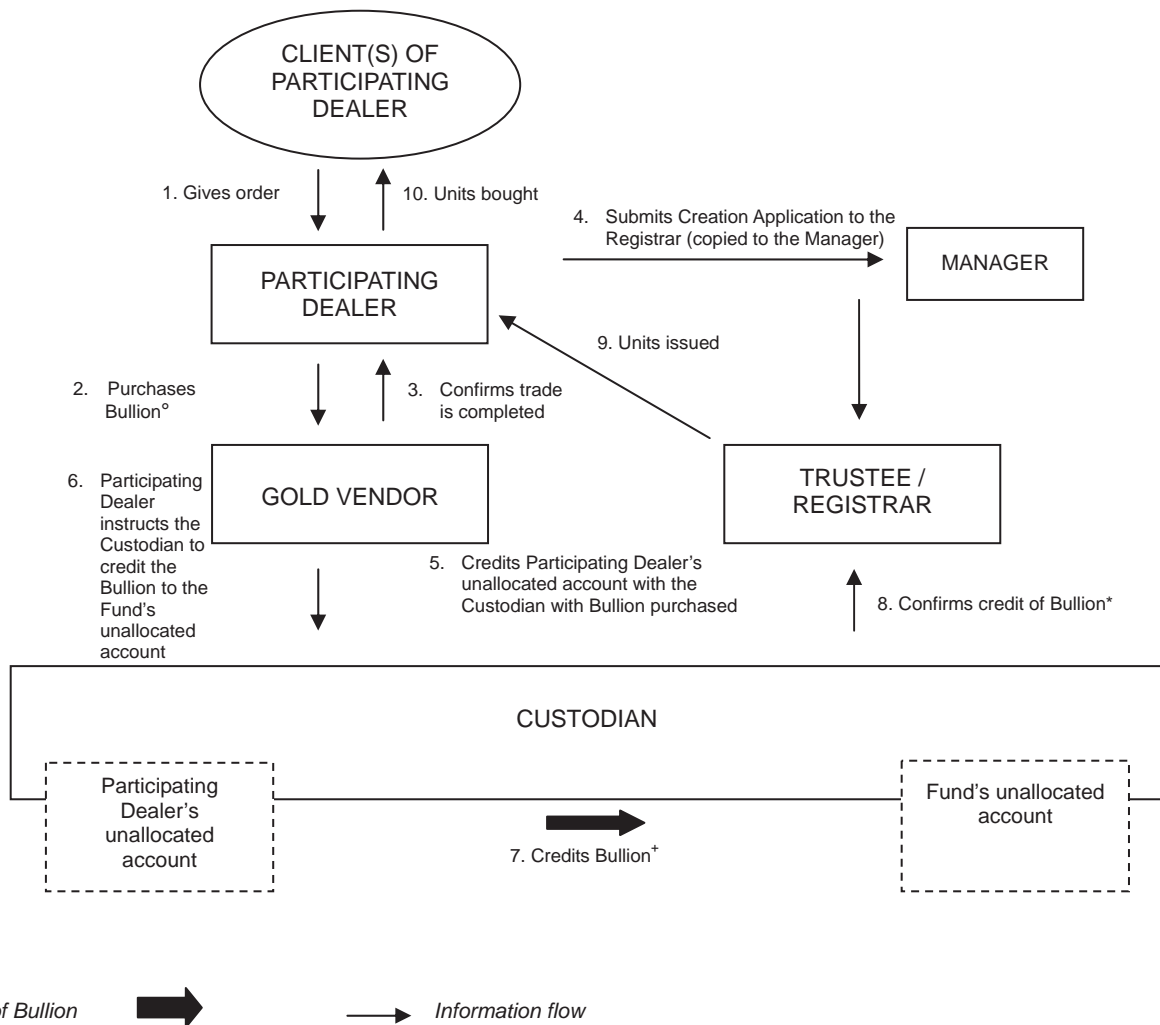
CLIENT(S) OF PARTICIPATING DEALER

1. Gives order

10. Units bought

4. Submits Creation Application to the Registrar (copied to the Manager)

PARTICIPATING DEALER

MANAGER

9. Units issued

2. Purchases Bullion°

3. Confirms trade is completed

6. Participating Dealer instructs the Custodian to credit the Bullion to the Fund's unallocated account

GOLD VENDOR

TRUSTEE / REGISTRAR

5. Credits Participating Dealer's unallocated account with the Custodian with Bullion purchased

8. Confirms credit of Bullion*

CUSTODIAN

Participating Dealer's unallocated account

7. Credits Bullion$^+$

Fund's unallocated account

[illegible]f Bullion

Information flow